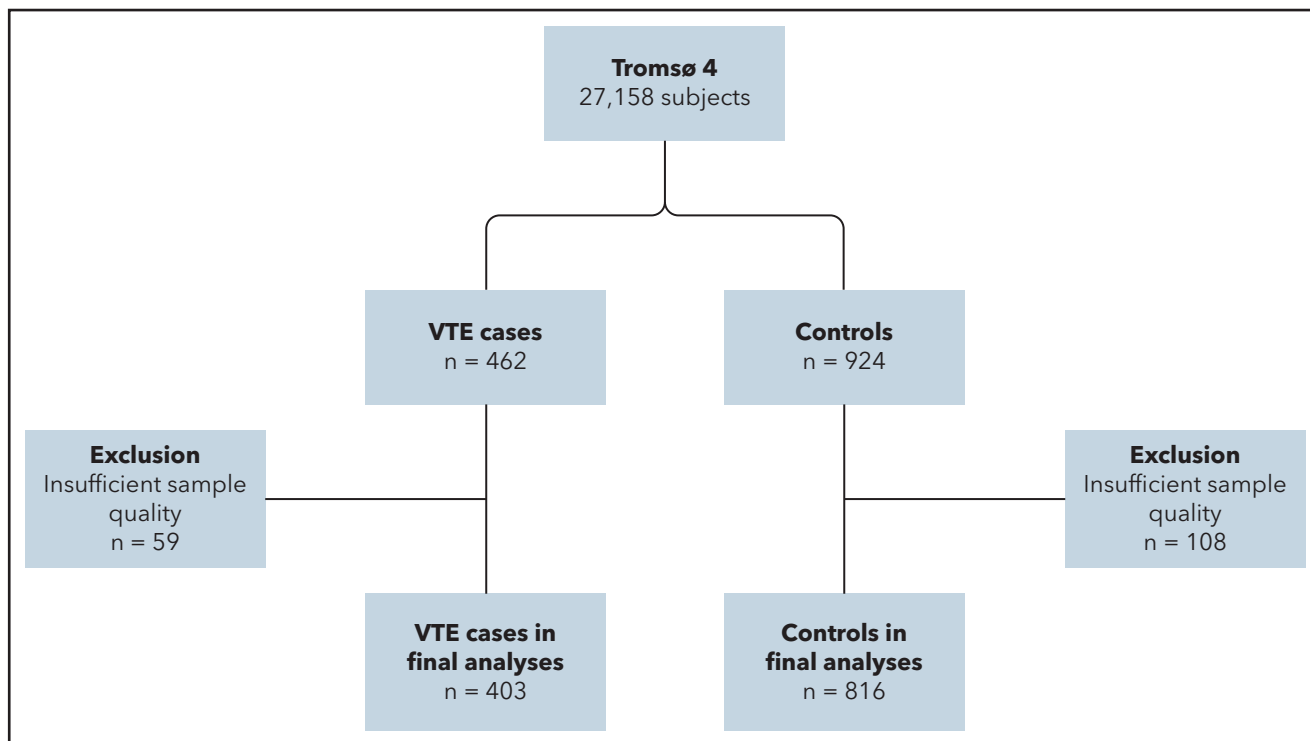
**Tromsø 4**
27,158 subjects

**VTE cases**
n = 462

**Controls**
n = 924

**Exclusion**
Insufficient sample quality
n = 59

**Exclusion**
Insufficient sample quality
n = 108

**VTE cases in final analyses**
n = 403

**Controls in final analyses**
n = 816